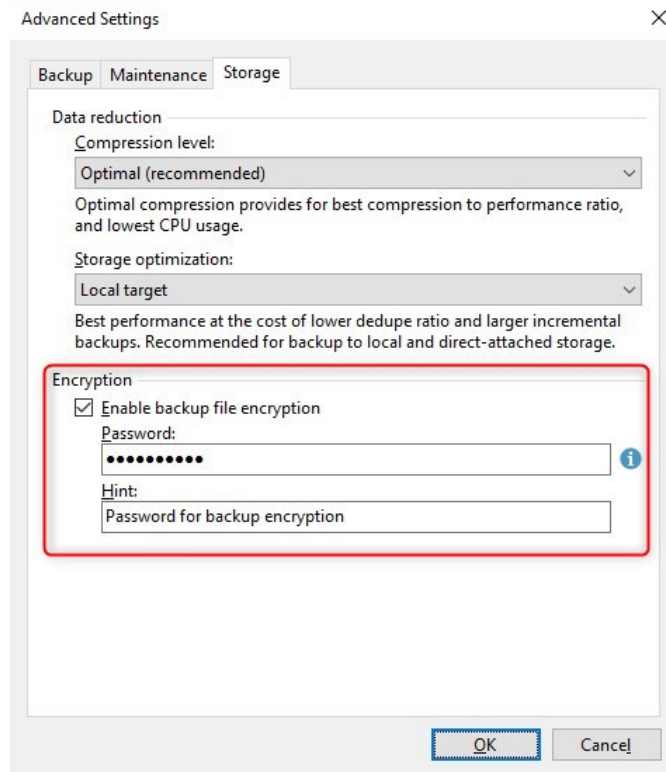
Advanced Settings

×

Backup | Maintenance | Storage

Data reduction

Compression level:

Optimal (recommended)

Optimal compression provides for best compression to performance ratio, and lowest CPU usage.

Storage optimization:

Local target

Best performance at the cost of lower dedupe ratio and larger incremental backups. Recommended for backup to local and direct-attached storage.

Encryption

☑ Enable backup file encryption

Password:

••••••••••

Hint:

Password for backup encryption

OK

Cancel